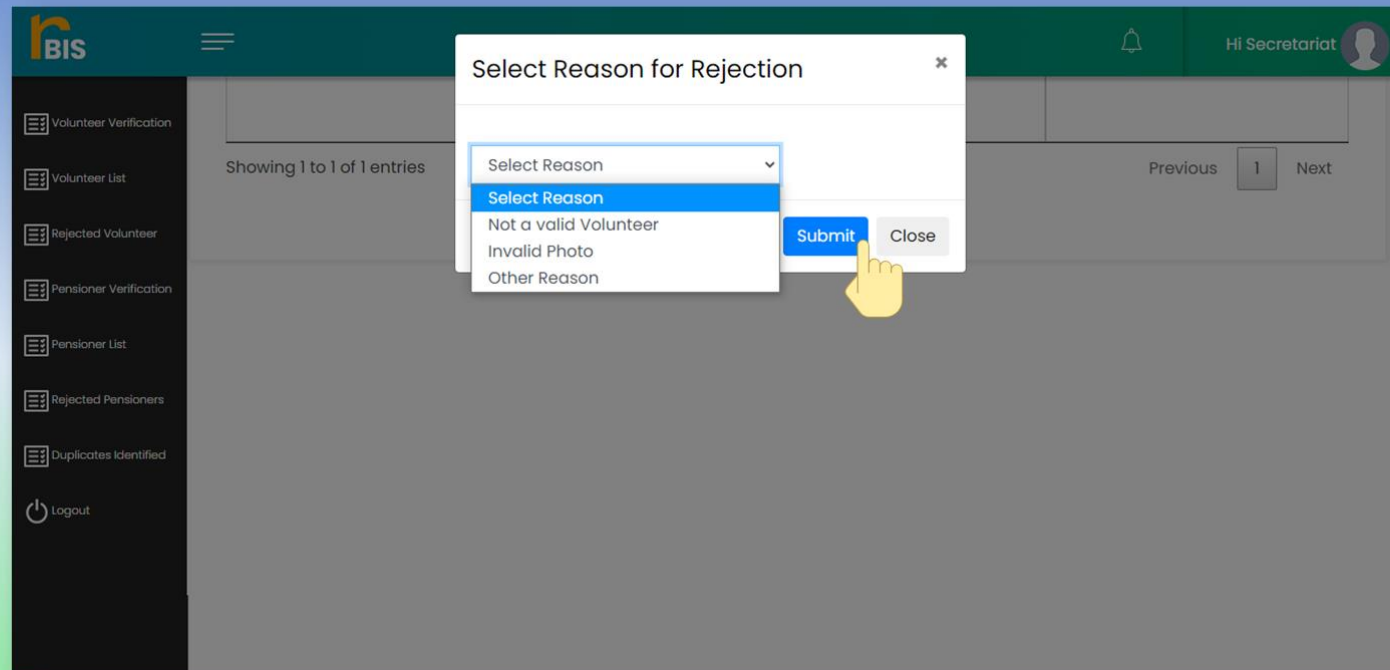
rBIS

Hi Secretariat

Volunteer Verification

Volunteer List

Rejected Volunteer

Pensioner Verification

Pensioner List

Rejected Pensioners

Duplicates Identified

Logout

Showing 1 to 1 of 1 entries

Previous 1 Next

Select Reason for Rejection ×

Select Reason

Select Reason
Not a valid Volunteer
Invalid Photo
Other Reason

Submit Close